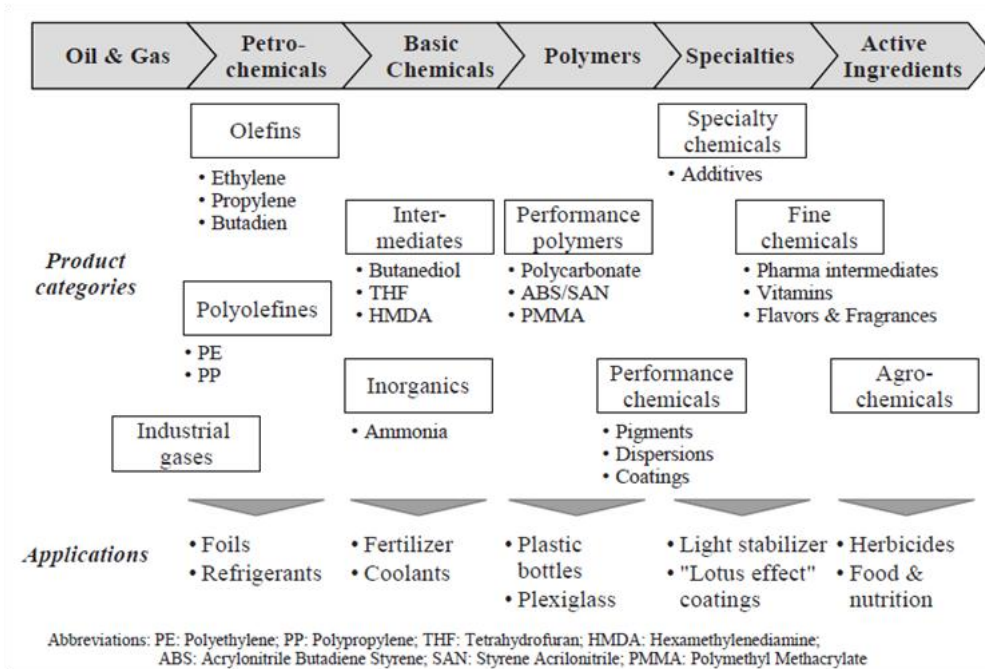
Oil & Gas

Petro-chemicals

Basic Chemicals

Polymers

Specialties

Active Ingredients

Olefins

• Ethylene
• Propylene
• Butadien

Specialty chemicals

• Additives

Inter-mediates

• Butanediol
• THF
• HMDA

Performance polymers

• Polycarbonate
• ABS/SAN
• PMMA

Fine chemicals

• Pharma intermediates
• Vitamins
• Flavors & Fragrances

Product categories

Polyolefines

• PE
• PP

Inorganics

• Ammonia

Performance chemicals

• Pigments
• Dispersions
• Coatings

Agro-chemicals

Industrial gases

Applications

• Foils
• Refrigerants

• Fertilizer
• Coolants

• Plastic bottles
• Plexiglass

• Light stabilizer
• "Lotus effect" coatings

• Herbicides
• Food & nutrition

Abbreviations: PE: Polyethylene; PP: Polypropylene; THF: Tetrahydrofuran; HMDA: Hexamethylenediamine; ABS: Acrylonitrile Butadiene Styrene; SAN: Styrene Acrilonitrile; PMMA: Polymethyl Methacrylate